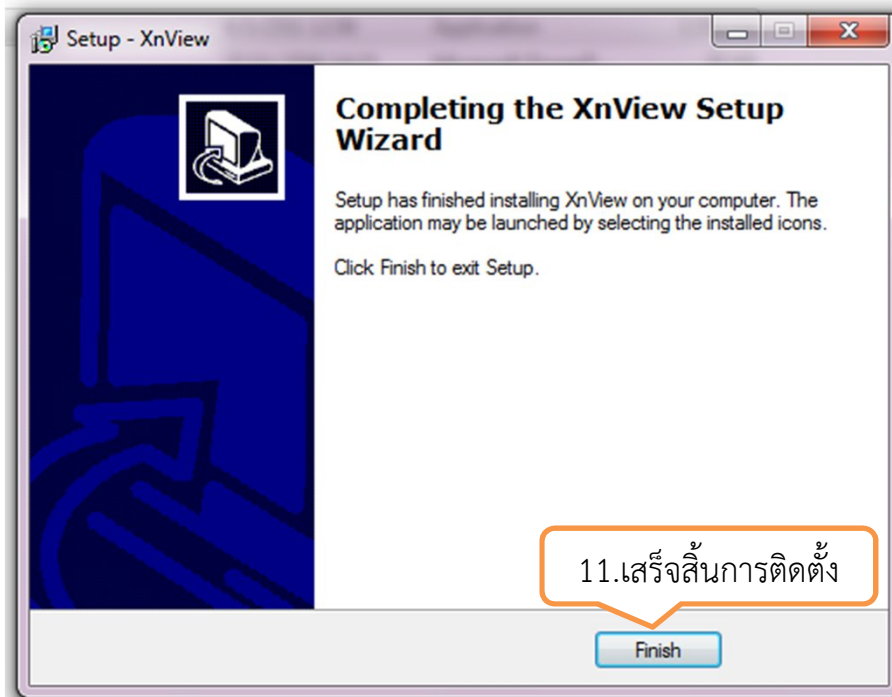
Setup - XnView

Completing the XnView Setup Wizard

Setup has finished installing XnView on your computer. The application may be launched by selecting the installed icons.

Click Finish to exit Setup.

11.เสร็จสิ้นการติดตั้ง

Finish